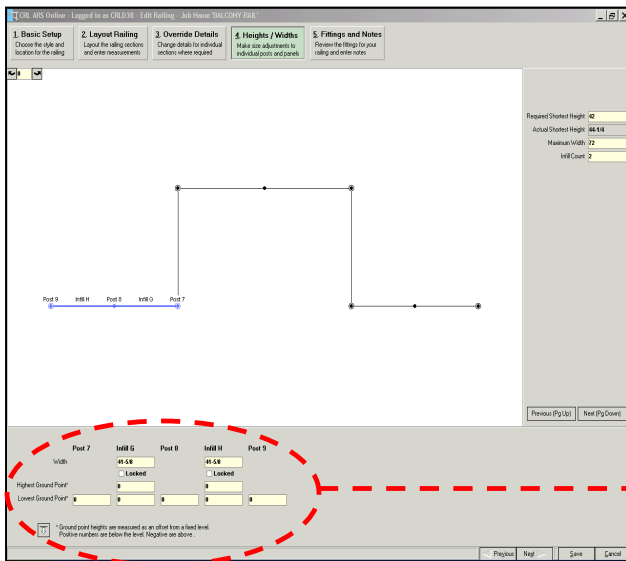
CRL ARS Online - Logged in as CRLD38 - Edit Railing - Job Name 'BALCONY RAIL'

1. Basic Setup
Choose the style and location for the railing

2. Layout Railing
Layout the railing sections and enter measurements

3. Override Details
Change details for individual sections where required

4. Heights / Widths
Make size adjustments to individual posts and panels

5. Fittings and Notes
Review the fittings for your railing and enter notes

0

Required Shortest Height 42
Actual Shortest Height 44-1/4
Maximum Width 72
Infill Count 2

Post 9 Infill H Post 8 Infill G Post 7

Previous (Pg Up) Next (Pg Down)

| | Post 7 | Infill G | Post 8 | Infill H | Post 9 |
|---|---|---|---|---|---|
| Width | | 41-5/8 | | 41-5/8 | |
| | | Locked | | Locked | |
| Highest Ground Point* | | 0 | | 0 | |
| Lowest Ground Point* | 0 | 0 | 0 | 0 | 0 |

* Ground point heights are measured as an offset from a fixed level. Positive numbers are below the level. Negative are above.

Previous Next Save Cancel